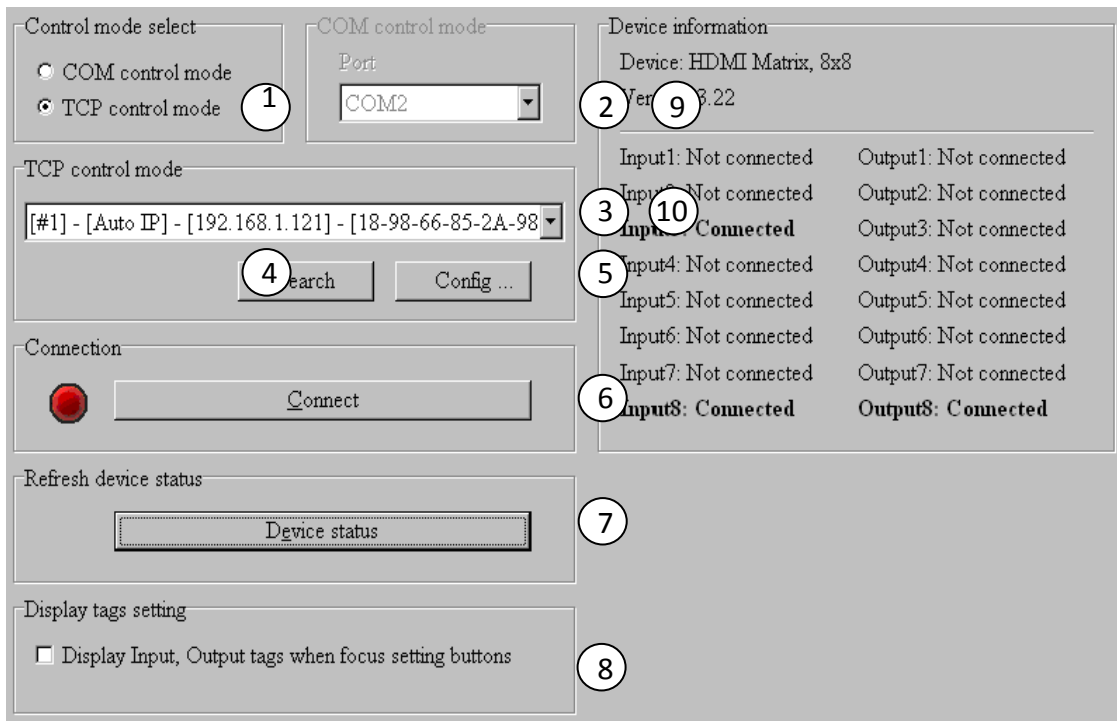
Control mode select

COM control mode

TCP control mode

1

COM control mode

Port

COM2

Device information

Device: HDMI Matrix, 8x8

2

Ver 9 3.22

Input1: Not connected

Output1: Not connected

Input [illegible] Not connected

Output2: Not connected

3

10

Input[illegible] Connected

Output3: Not connected

5

Input4: Not connected

Output4: Not connected

Input5: Not connected

Output5: Not connected

Input6: Not connected

Output6: Not connected

Input7: Not connected

Output7: Not connected

6

Input8: Connected

Output8: Connected

TCP control mode

[#1] - [Auto IP] - [192.168.1.121] - [18-98-66-85-2A-98

4

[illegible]earch

Config ...

Connection

Connect

Refresh device status

Device status

7

Display tags setting

Display Input, Output tags when focus setting buttons

8